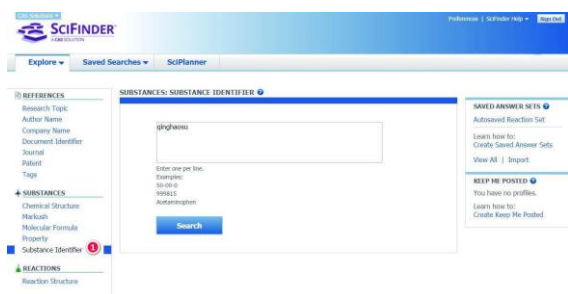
CAS Solutions
SCIFINDER
A CAS SOLUTION

Preferences | SciFinder Help ▾ Sign Out

Explore ▾ Saved Searches ▾ SciPlanner

REFERENCES
Research Topic
Author Name
Company Name
Document Identifier
Journal
Patent
Tags

SUBSTANCES
Chemical Structure
Markush
Molecular Formula
Property
Substance Identifier 1

REACTIONS
Reaction Structure

SUBSTANCES: SUBSTANCE IDENTIFIER

qinghaosu

Enter one per line.
Examples:
50-00-0
999815
Acetaminophen

Search

SAVED ANSWER SETS
Autosaved Reaction Set
Learn how to:
Create Saved Answer Sets
View All | Import

KEEP ME POSTED
You have no profiles.
Learn how to:
Create Keep Me Posted